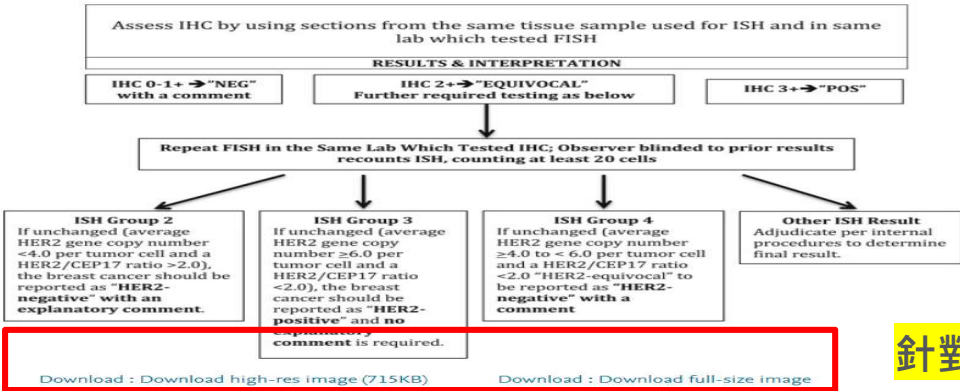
Assess IHC by using sections from the same tissue sample used for ISH and in same lab which tested FISH

RESULTS & INTERPRETATION

IHC 0-1+ → "NEG" with a comment

IHC 2+ → "EQUIVOCAL" Further required testing as below

IHC 3+ → "POS"

Repeat FISH in the Same Lab Which Tested IHC; Observer blinded to prior results recounts ISH, counting at least 20 cells

ISH Group 2
If unchanged (average HER2 gene copy number <4.0 per tumor cell and a HER2/CEP17 ratio >2.0), the breast cancer should be reported as "HER2-negative" with an explanatory comment.

ISH Group 3
If unchanged (average HER2 gene copy number ≥6.0 per tumor cell and a HER2/CEP17 ratio <2.0), the breast cancer should be reported as "HER2-positive" and no explanatory comment is required.

ISH Group 4
If unchanged (average HER2 gene copy number ≥4.0 to < 6.0 per tumor cell and a HER2/CEP17 ratio <2.0 "HER2-equivocal" to be reported as "HER2-negative" with a comment

Other ISH Result
Adjudicate per internal procedures to determine final result.

Download : Download high-res image (715KB)

Download : Download full-size image

針對